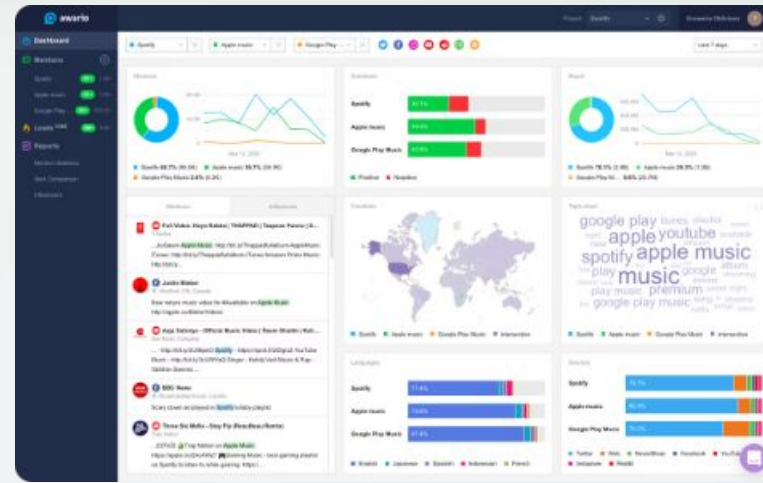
awario

Dashboard
Monitors
Spotify
Apple music
Google Play
Leads
Reports

Spotify
Apple music
Google Play

Last 7 days

Mentions

Sentiment

Spotify
Apple music
Google Play Music

Positive Negative

Reach

Mentions

Justin Bieber

BBC News

Three Six Mafia - Stay Fly

Countries

Spotify Apple music Google Play Music Intersection

Topic cloud

google play
apple
youtube
spotify
apple music
music
premium
google play music

Languages

Spotify
Apple music
Google Play Music

English Japanese Spanish Indonesian French

Sources

Spotify
Apple music
Google Play Music

Twitter Web News/Blogs Facebook YouTube Instagram Reddit